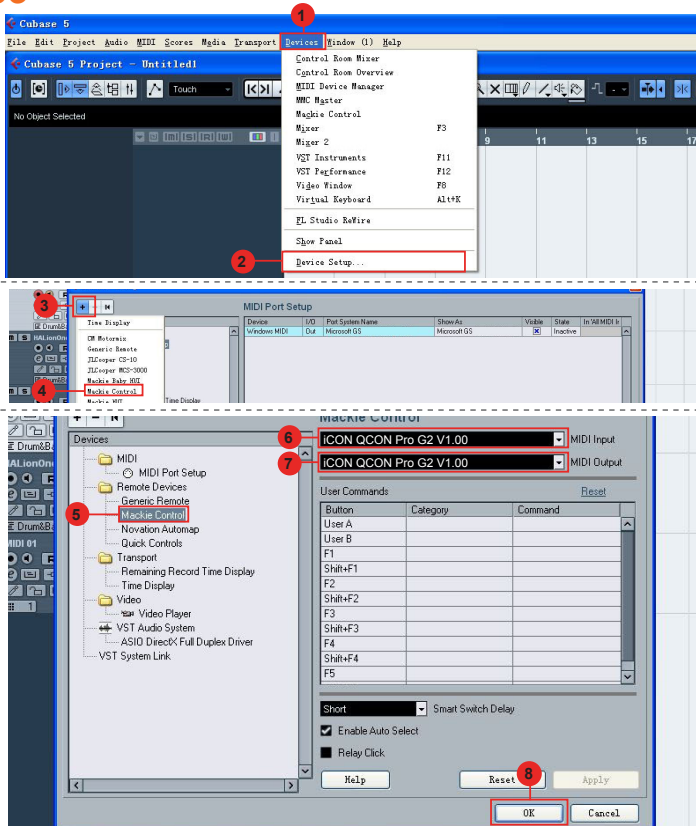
Cubase 5

File Edit Project Audio MIDI Scores Media Transport Devices Window (1) Help

1

Cubase 5 Project - Untitled1

Touch

No Object Selected

Control Room Mixer
Control Room Overview
MIDI Device Manager
MMC Master
Mackie Control
Mixer F3
Mixer 2
VST Instruments F11
VST Performance F12
Video Window F8
Virtual Keyboard Alt+K
FL Studio ReWire
Show Panel
Device Setup...

2

9 11 13 15 17

3

MIDI Port Setup

Time Display
CM Motormix
Generic Remote
JLCooper CS-10
JLCooper MCS-3000
Mackie Baby HUI
Mackie Control
Mackie HUI

4

Time Display

| Device | I/O | Port System Name | Show As | Visible | State | In 'All MIDI In' |
|---|---|---|---|---|---|---|
| Windows MIDI | Out | Microsoft GS | Microsoft GS | ☒ | Inactive | |

Drum&B
HALionOne
MIDI 01

Mackie Control

Devices
MIDI
MIDI Port Setup
Remote Devices
Generic Remote
Mackie Control
Novation Automap
Quick Controls
Transport
Remaining Record Time Display
Time Display
Video
Video Player
VST Audio System
ASIO DirectX Full Duplex Driver
VST System Link

5

6 iCON QCON Pro G2 V1.00 MIDI Input
7 iCON QCON Pro G2 V1.00 MIDI Output

User Commands Reset

| Button | Category | Command |
|---|---|---|
| User A | | |
| User B | | |
| F1 | | |
| Shift+F1 | | |
| F2 | | |
| Shift+F2 | | |
| F3 | | |
| Shift+F3 | | |
| F4 | | |
| Shift+F4 | | |
| F5 | | |

Short Smart Switch Delay
Enable Auto Select
Relay Click

Help Reset Apply

8

OK Cancel